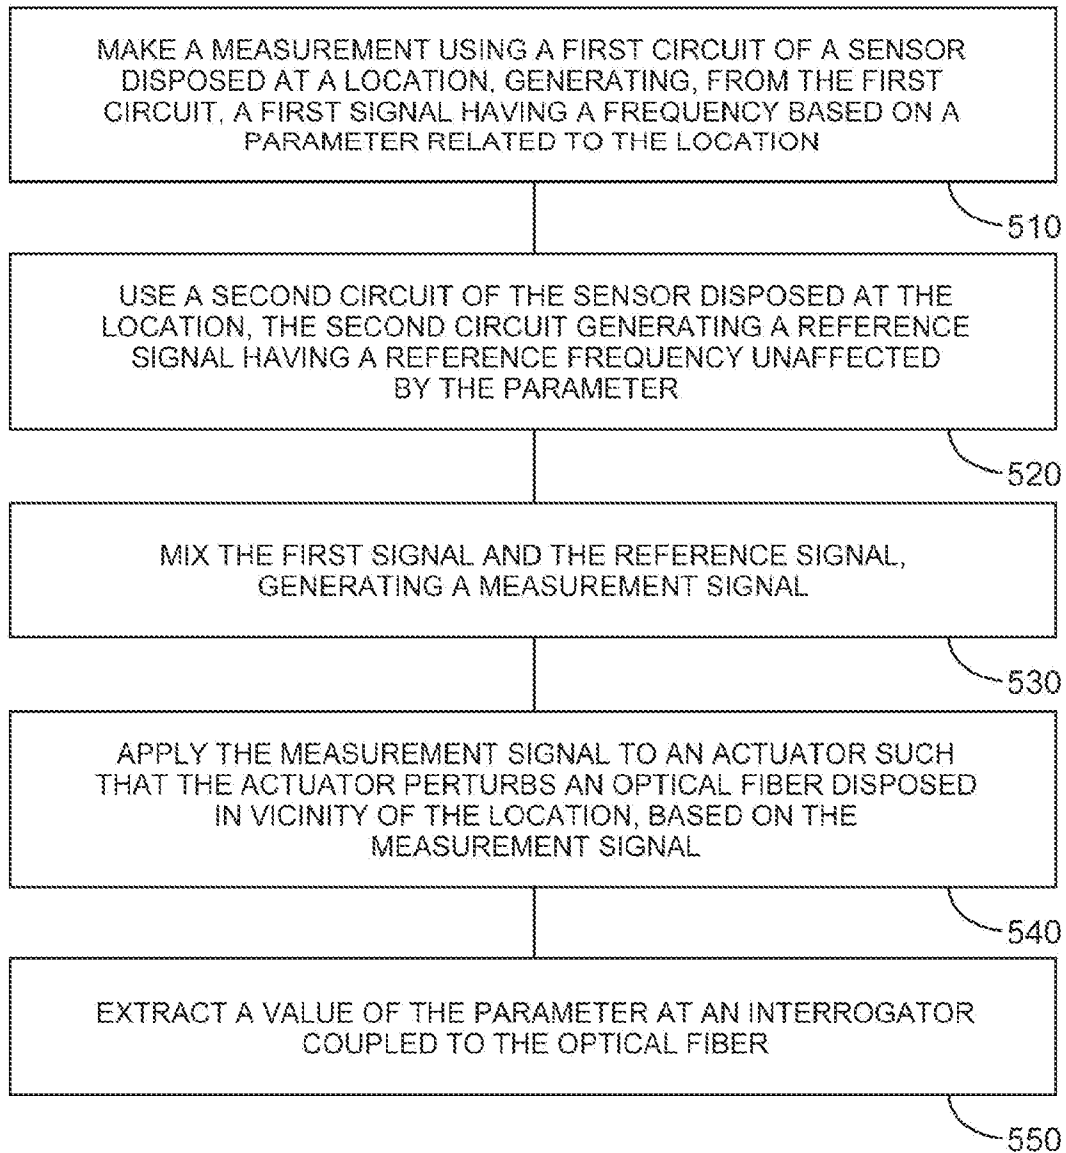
MAKE A MEASUREMENT USING A FIRST CIRCUIT OF A SENSOR DISPOSED AT A LOCATION, GENERATING, FROM THE FIRST CIRCUIT, A FIRST SIGNAL HAVING A FREQUENCY BASED ON A PARAMETER RELATED TO THE LOCATION

510

USE A SECOND CIRCUIT OF THE SENSOR DISPOSED AT THE LOCATION, THE SECOND CIRCUIT GENERATING A REFERENCE SIGNAL HAVING A REFERENCE FREQUENCY UNAFFECTED BY THE PARAMETER

520

MIX THE FIRST SIGNAL AND THE REFERENCE SIGNAL, GENERATING A MEASUREMENT SIGNAL

530

APPLY THE MEASUREMENT SIGNAL TO AN ACTUATOR SUCH THAT THE ACTUATOR PERTURBS AN OPTICAL FIBER DISPOSED IN VICINITY OF THE LOCATION, BASED ON THE MEASUREMENT SIGNAL

540

EXTRACT A VALUE OF THE PARAMETER AT AN INTERROGATOR COUPLED TO THE OPTICAL FIBER

550